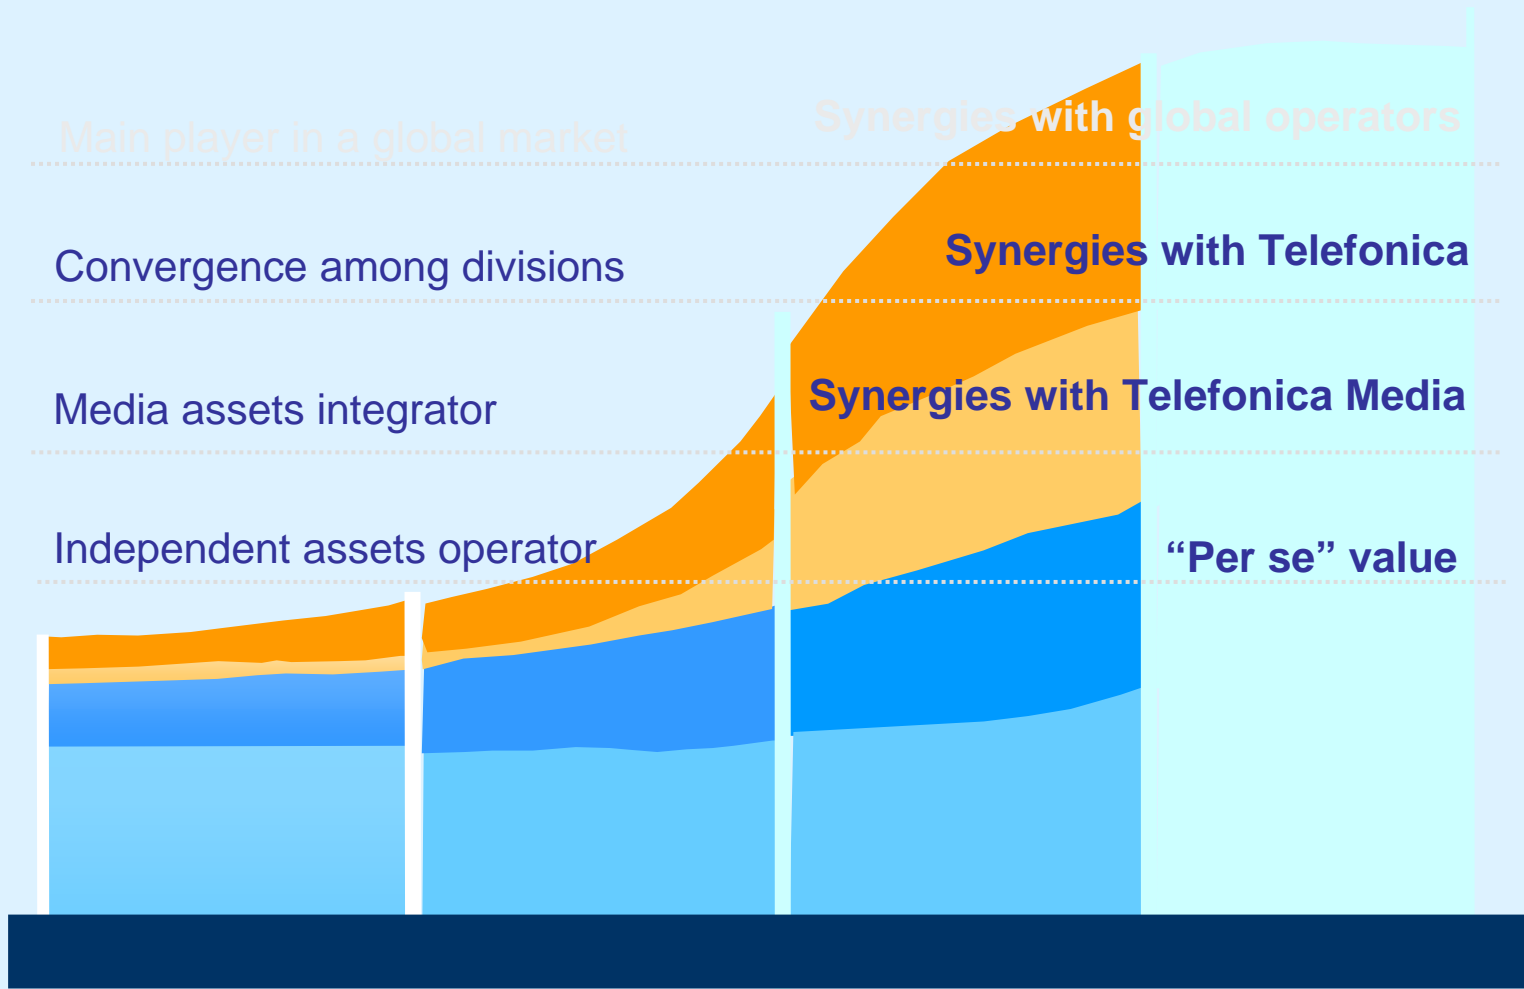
Main player in a global market

Synergies with global operators

Convergence among divisions

Synergies with Telefonica

Media assets integrator

Synergies with Telefonica Media

Independent assets operator

“Per se” value